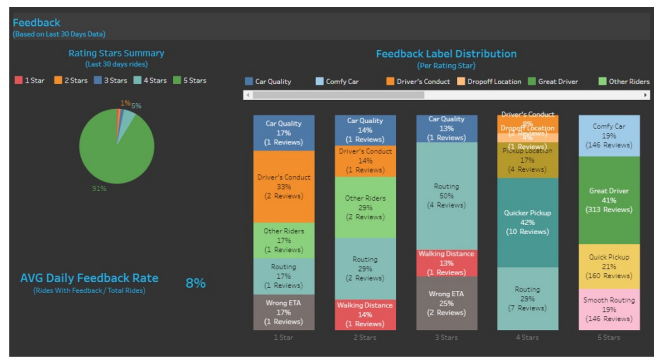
Feedback
(Based on Last 30 Days Data)

Rating Stars Summary
(Last 30 days rides)

1 Star
2 Stars
3 Stars
4 Stars
5 Stars

1%
5%
91%

AVG Daily Feedback Rate
(Rides With Feedback / Total Rides)
8%

Feedback Label Distribution
(Per Rating Star)

Car Quality
Comfy Car
Driver's Conduct
Dropoff Location
Great Driver
Other Riders

Car Quality
17%
(1 Reviews)

Driver's Conduct
33%
(2 Reviews)

Other Riders
17%
(1 Reviews)

Routing
17%
(1 Reviews)

Wrong ETA
17%
(1 Reviews)

Car Quality
14%
(1 Reviews)

Driver's Conduct
14%
(1 Reviews)

Other Riders
29%
(2 Reviews)

Routing
29%
(2 Reviews)

Walking Distance
14%
(1 Reviews)

Car Quality
13%
(1 Reviews)

Routing
50%
(4 Reviews)

Walking Distance
13%
(1 Reviews)

Wrong ETA
25%
(2 Reviews)

Driver's Conduct
8%
Dropoff Location
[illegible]
(1 Reviews)

Pickup Location
17%
(4 Reviews)

Quicker Pickup
42%
(10 Reviews)

Routing
29%
(7 Reviews)

Comfy Car
19%
(146 Reviews)

Great Driver
41%
(313 Reviews)

Quick Pickup
21%
(160 Reviews)

Smooth Routing
19%
(146 Reviews)

1 Star
2 Stars
3 Stars
4 Stars
5 Stars